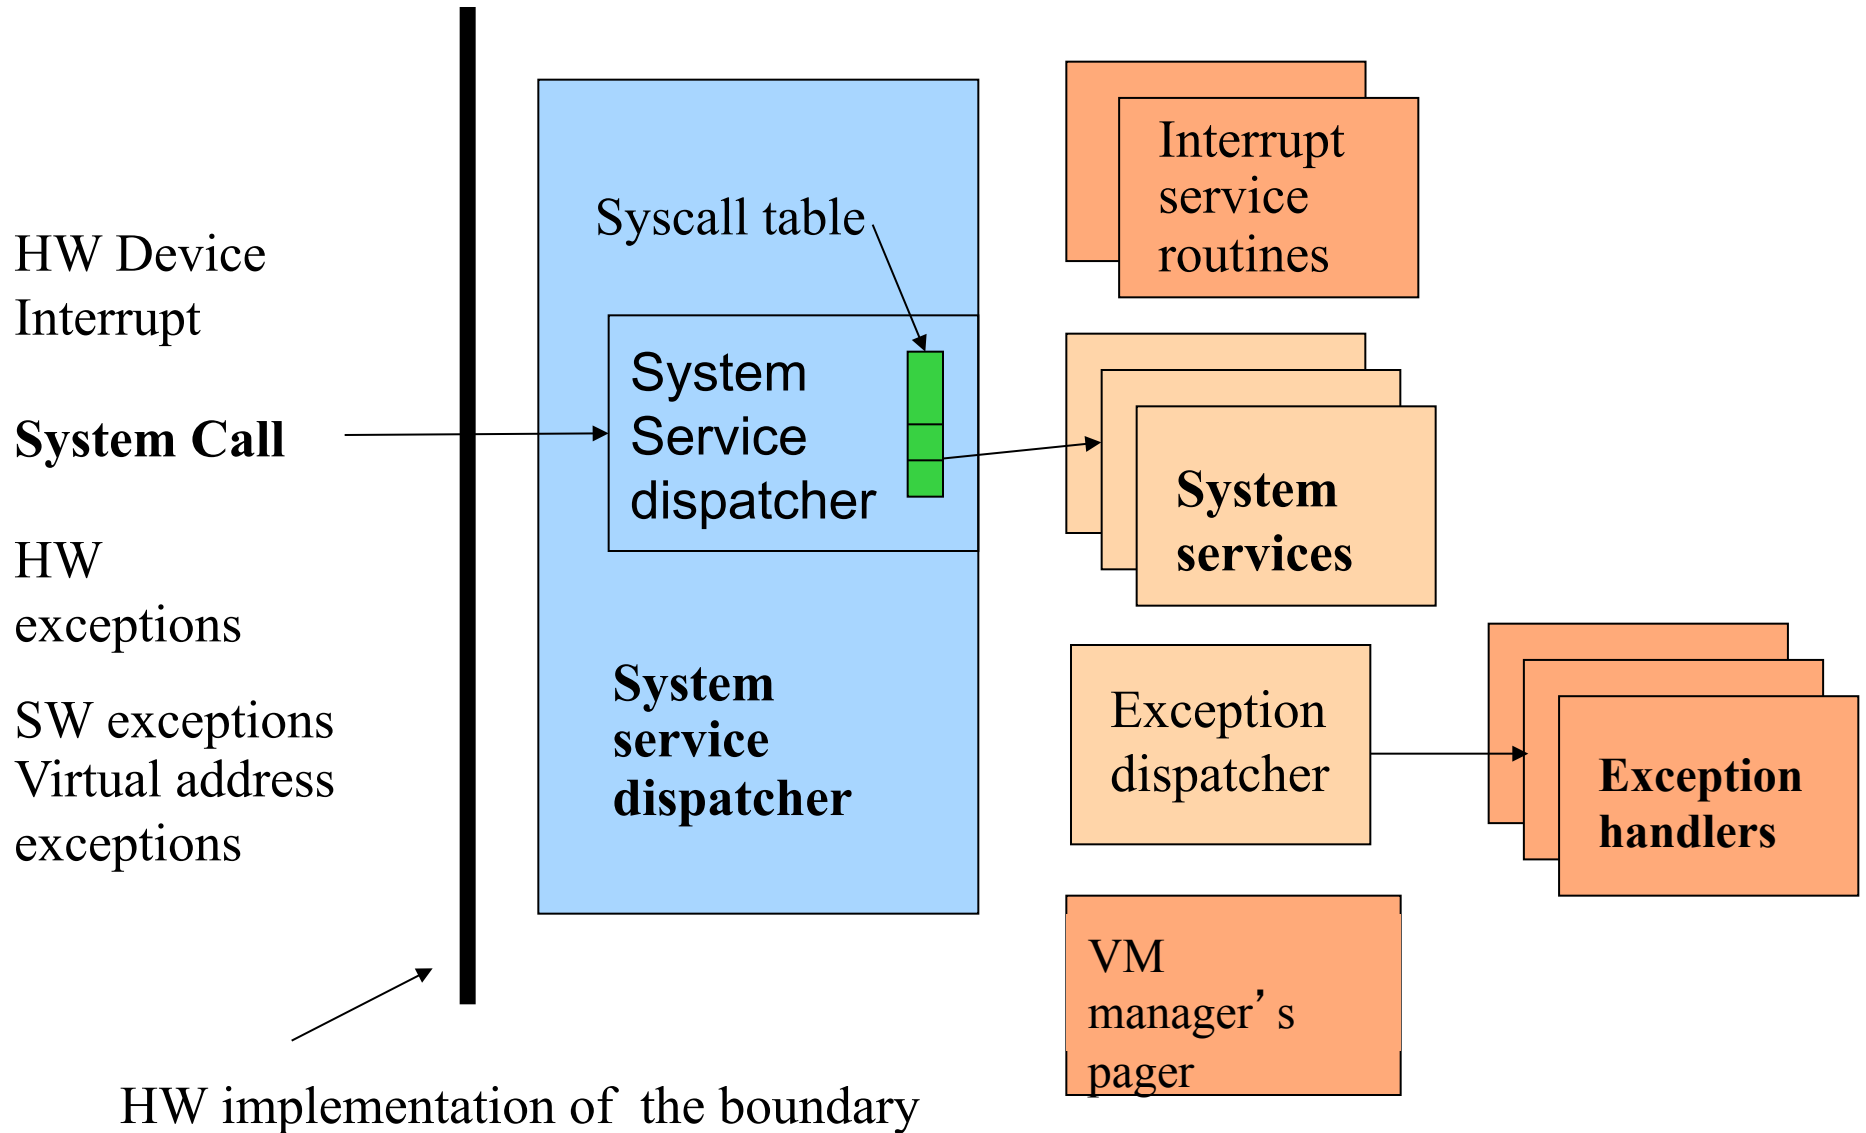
HW Device Interrupt

System Call

HW exceptions

SW exceptions Virtual address exceptions

Syscall table

System Service dispatcher

System service dispatcher

Interrupt service routines

System services

Exception dispatcher

Exception handlers

VM manager’s pager

HW implementation of the boundary